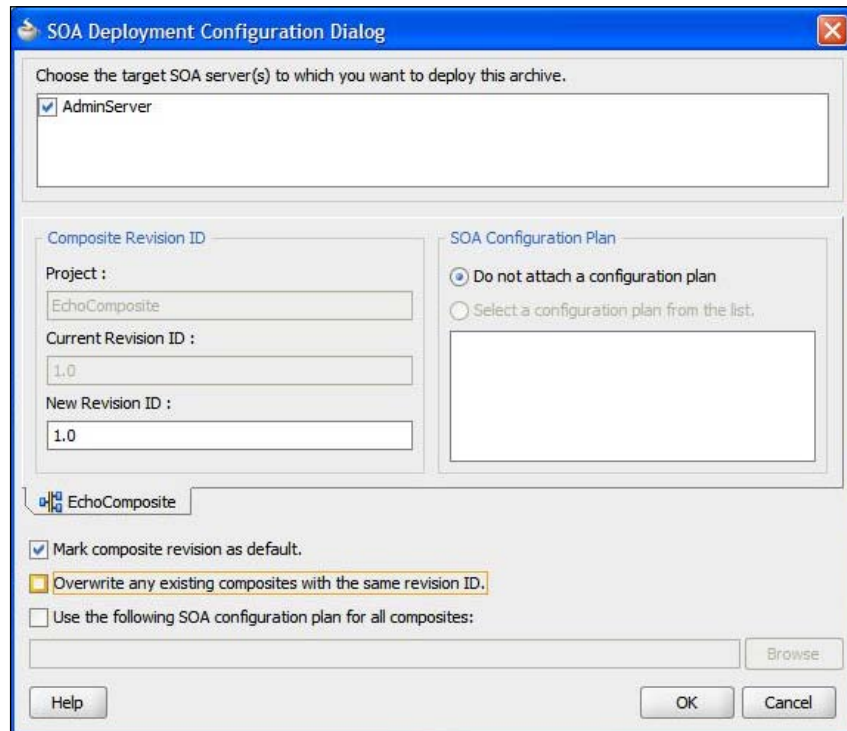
SOA Deployment Configuration Dialog

Choose the target SOA server(s) to which you want to deploy this archive.

AdminServer

Composite Revision ID

Project :

EchoComposite

Current Revision ID :

1.0

New Revision ID :

1.0

SOA Configuration Plan

Do not attach a configuration plan

Select a configuration plan from the list.

EchoComposite

Mark composite revision as default.

Overwrite any existing composites with the same revision ID.

Use the following SOA configuration plan for all composites:

Browse

Help

OK

Cancel